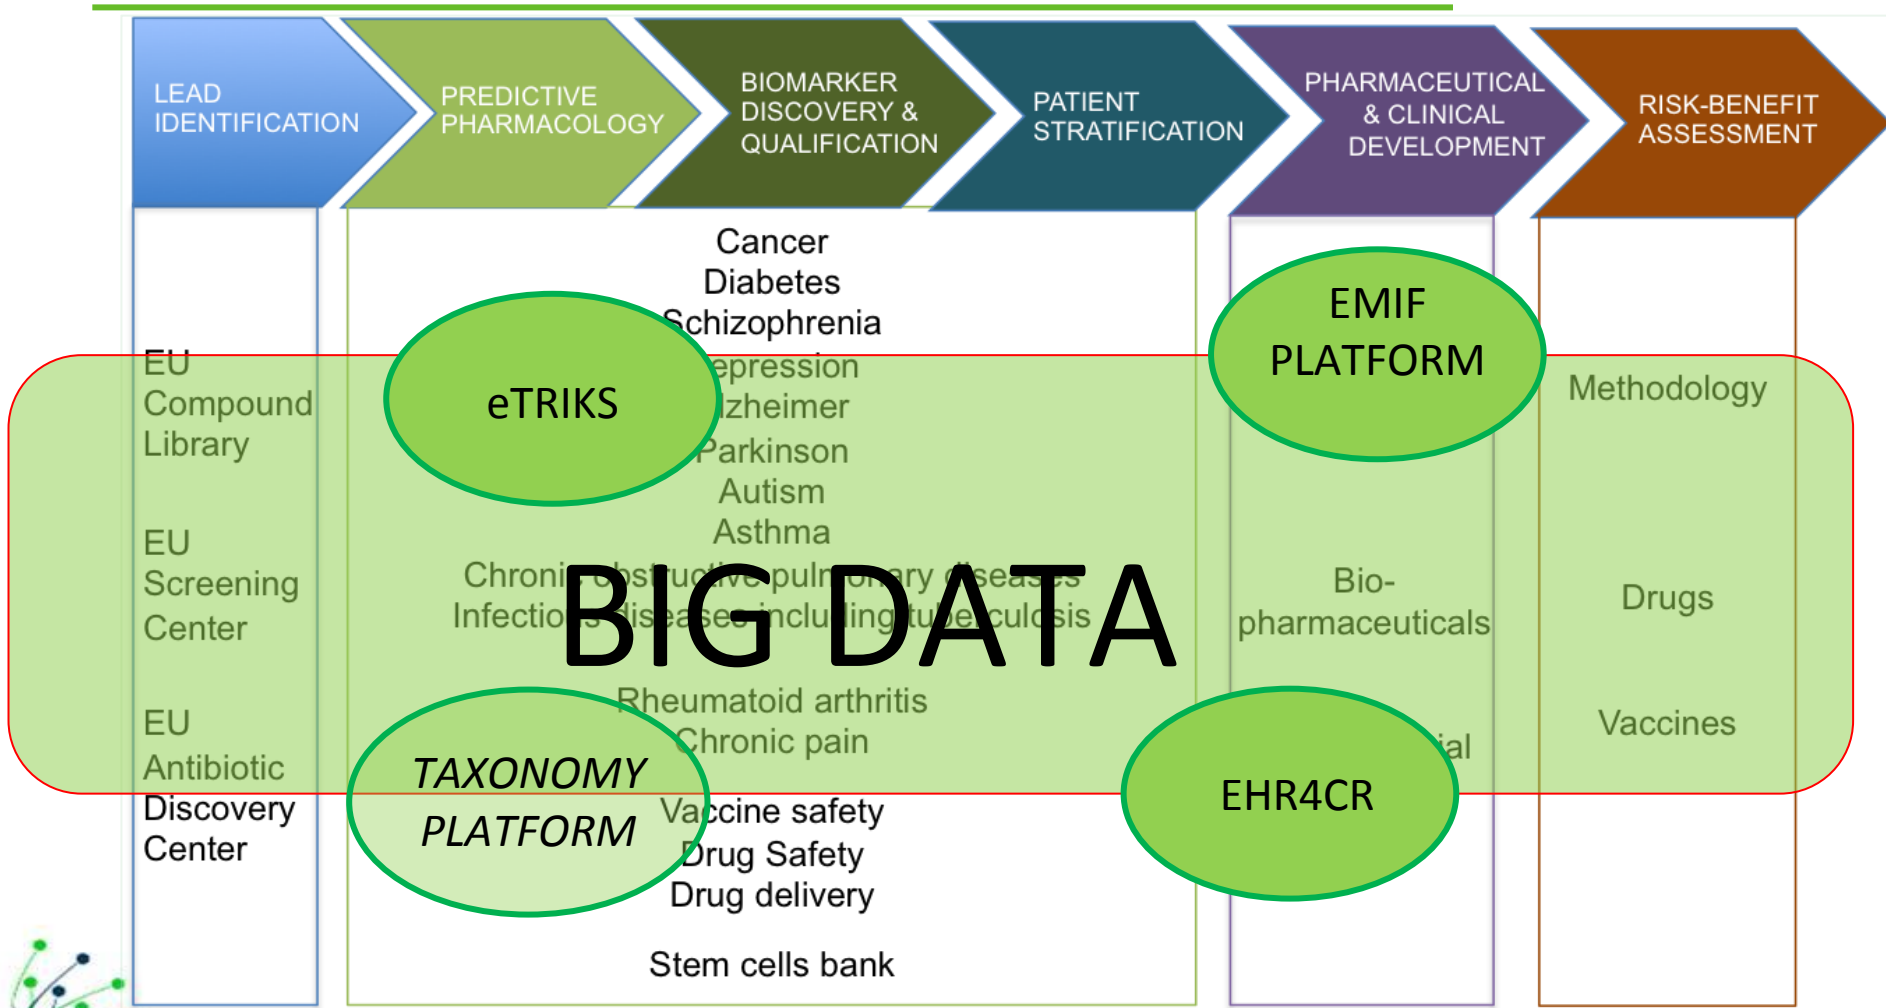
LEAD IDENTIFICATION

PREDICTIVE PHARMACOLOGY

BIOMARKER DISCOVERY & QUALIFICATION

PATIENT STRATIFICATION

PHARMACEUTICAL & CLINICAL DEVELOPMENT

RISK-BENEFIT ASSESSMENT

EU Compound Library

EU Screening Center

EU Antibiotic Discovery Center

Cancer
Diabetes
Schizophrenia
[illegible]epression
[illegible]lzheimer
Parkinson
Autism
Asthma
Chroni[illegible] obstructive pulmonary diseases
Infectio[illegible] diseases including tuberculosis
Rheumatoid arthritis
Chronic pain
Vaccine safety
Drug Safety
Drug delivery
Stem cells bank

eTRIKS

TAXONOMY PLATFORM

BIG DATA

EMIF PLATFORM

Bio-pharmaceuticals

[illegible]ial

EHR4CR

Methodology

Drugs

Vaccines